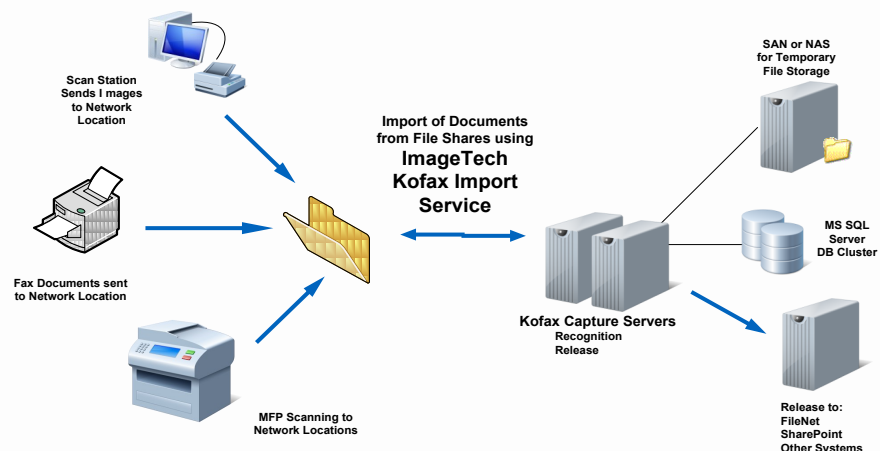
Scan Station Sends I mages to Network Location

Fax Documents sent to Network Location

MFP Scanning to Network Locations

Import of Documents from File Shares using
ImageTech Kofax Import Service

SAN or NAS for Temporary File Storage

MS SQL Server DB Cluster

Kofax Capture Servers
Recognition
Release

Release to:
FileNet
SharePoint
Other Systems